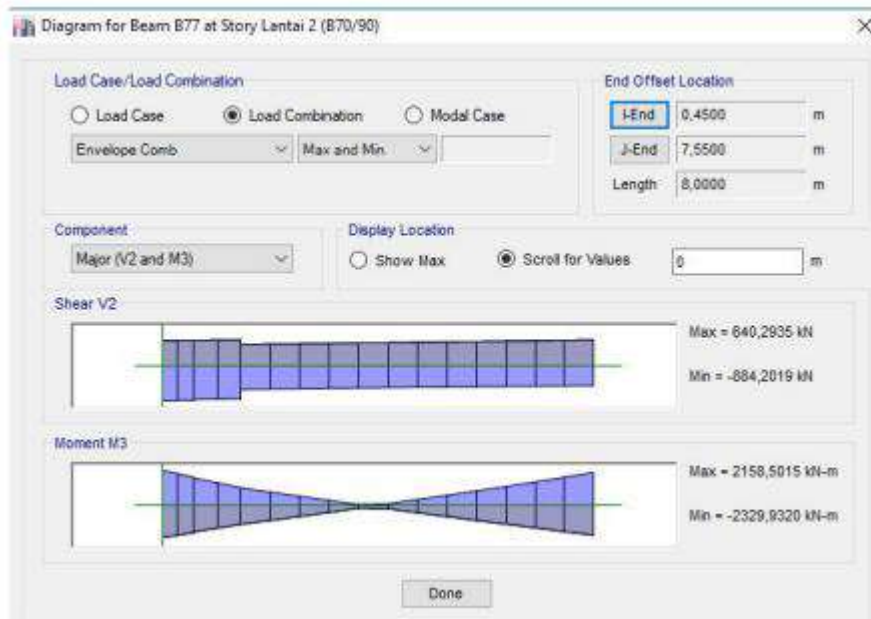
Diagram for Beam B77 at Story Lantai 2 (B70/90)

×

Load Case/Load Combination

Load Case

Load Combination

Modal Case

Envelope Comb

Max and Min.

End Offset Location

I-End 0,4500 m

J-End 7,5500 m

Length 8,0000 m

Component

Major (V2 and M3)

Display Location

Show Max

Scroll for Values

0

m

Shear V2

Max = 640,2935 kN

Min = -884,2019 kN

Moment M3

Max = 2158,5015 kN-m

Min = -2329,9320 kN-m

Done